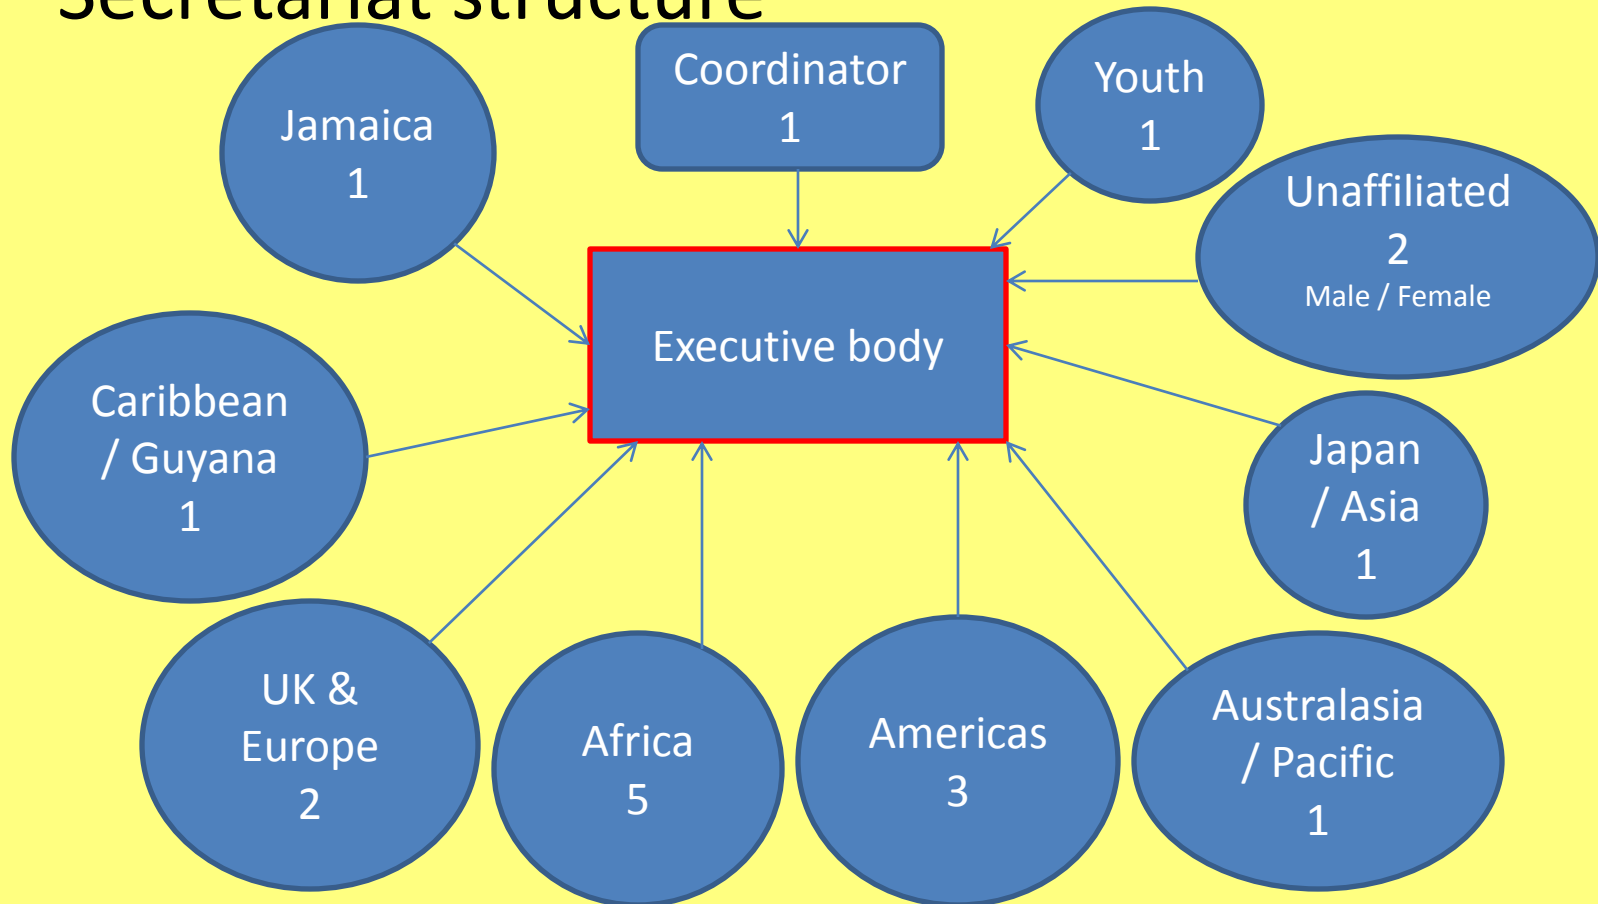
Secretariat structure

Jamaica
1

Coordinator
1

Youth
1

Unaffiliated
2
Male / Female

Executive body

Caribbean / Guyana
1

Japan / Asia
1

UK & Europe
2

Africa
5

Americas
3

Australasia / Pacific
1